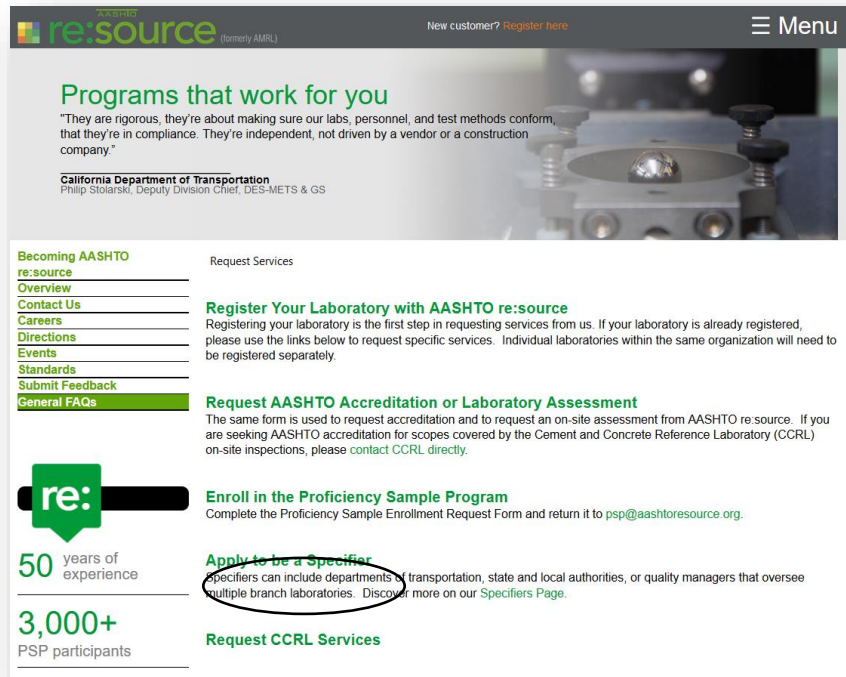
AASHTO
re:source (formerly AMRL)

New customer? Register here

☰ Menu

Programs that work for you

"They are rigorous, they're about making sure our labs, personnel, and test methods conform, that they're in compliance. They're independent, not driven by a vendor or a construction company."

California Department of Transportation
Philip Stolarski, Deputy Division Chief, DES-METS & GS

Becoming AASHTO re:source
Overview
Contact Us
Careers
Directions
Events
Standards
Submit Feedback
General FAQs

re:

50 years of experience

3,000+
PSP participants

Request Services

Register Your Laboratory with AASHTO re:source

Registering your laboratory is the first step in requesting services from us. If your laboratory is already registered, please use the links below to request specific services. Individual laboratories within the same organization will need to be registered separately.

Request AASHTO Accreditation or Laboratory Assessment

The same form is used to request accreditation and to request an on-site assessment from AASHTO re:source. If you are seeking AASHTO accreditation for scopes covered by the Cement and Concrete Reference Laboratory (CCRL) on-site inspections, please contact CCRL directly.

Enroll in the Proficiency Sample Program

Complete the Proficiency Sample Enrollment Request Form and return it to psp@aashtoresource.org.

Apply to be a Specifier

Specifiers can include departments of transportation, state and local authorities, or quality managers that oversee multiple branch laboratories. Discover more on our Specifiers Page.

Request CCRL Services